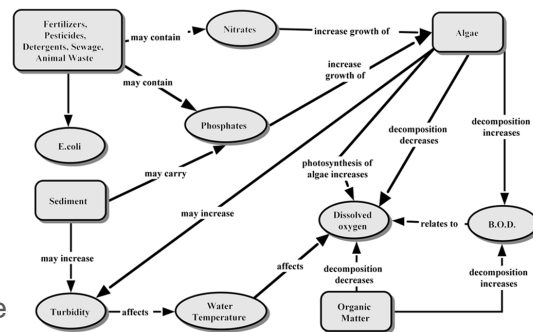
Fertilizers, Pesticides, Detergents, Sewage, Animal Waste

may contain

Nitrates

increase growth of

Algae

may contain

increase growth of

Phosphates

decomposition decreases

decomposition increases

E.coli

photosynthesis of algae increases

may carry

Sediment

may increase

Dissolved oxygen

relates to

B.O.D.

may increase

affects

decomposition decreases

decomposition increases

Turbidity

affects

Water Temperature

Organic Matter

e